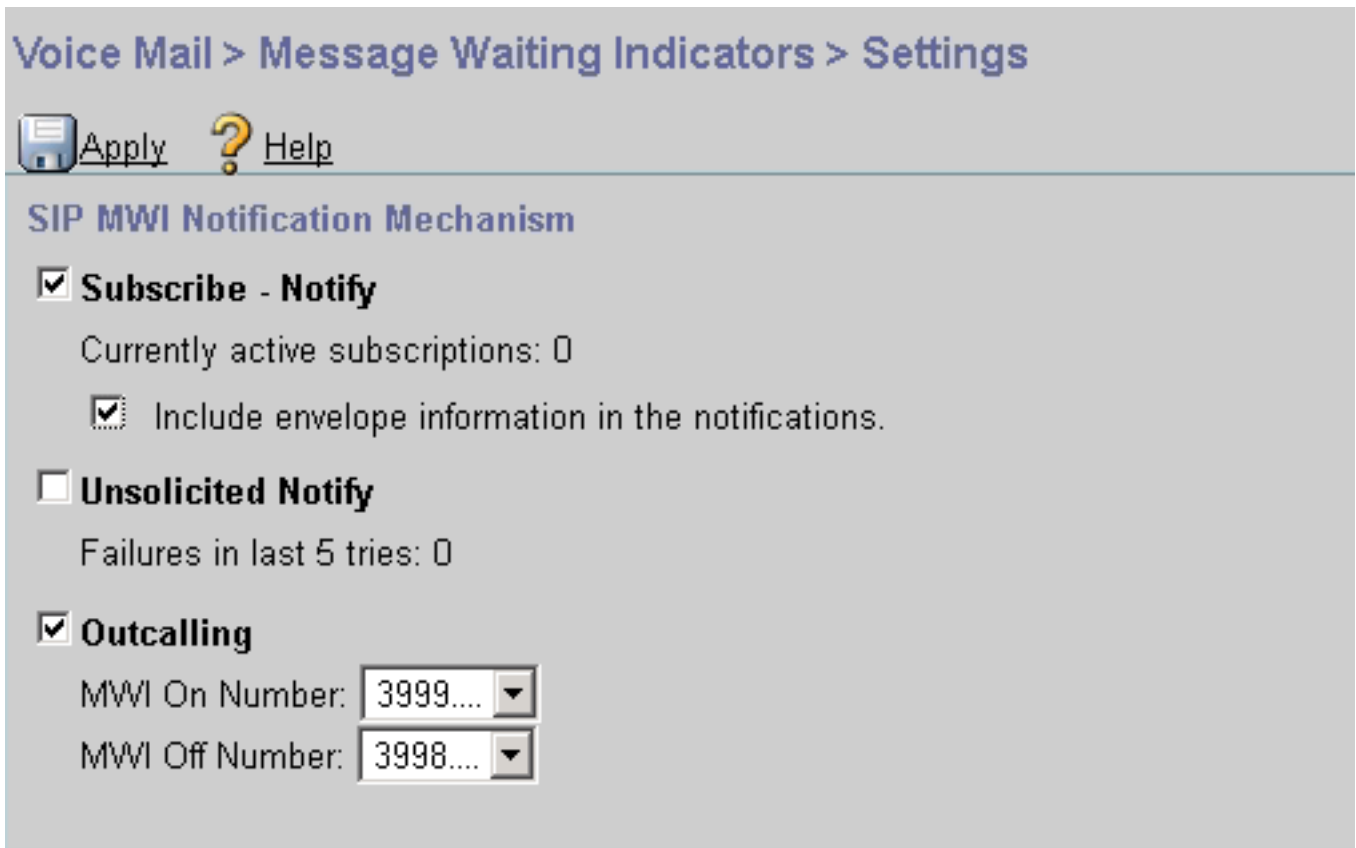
Voice Mail > Message Waiting Indicators > Settings

Apply Help

SIP MWI Notification Mechanism

☑ Subscribe - Notify

Currently active subscriptions: 0

☑ Include envelope information in the notifications.

☐ Unsolicited Notify

Failures in last 5 tries: 0

☑ Outcalling

MWI On Number: 3999....

MWI Off Number: 3998....